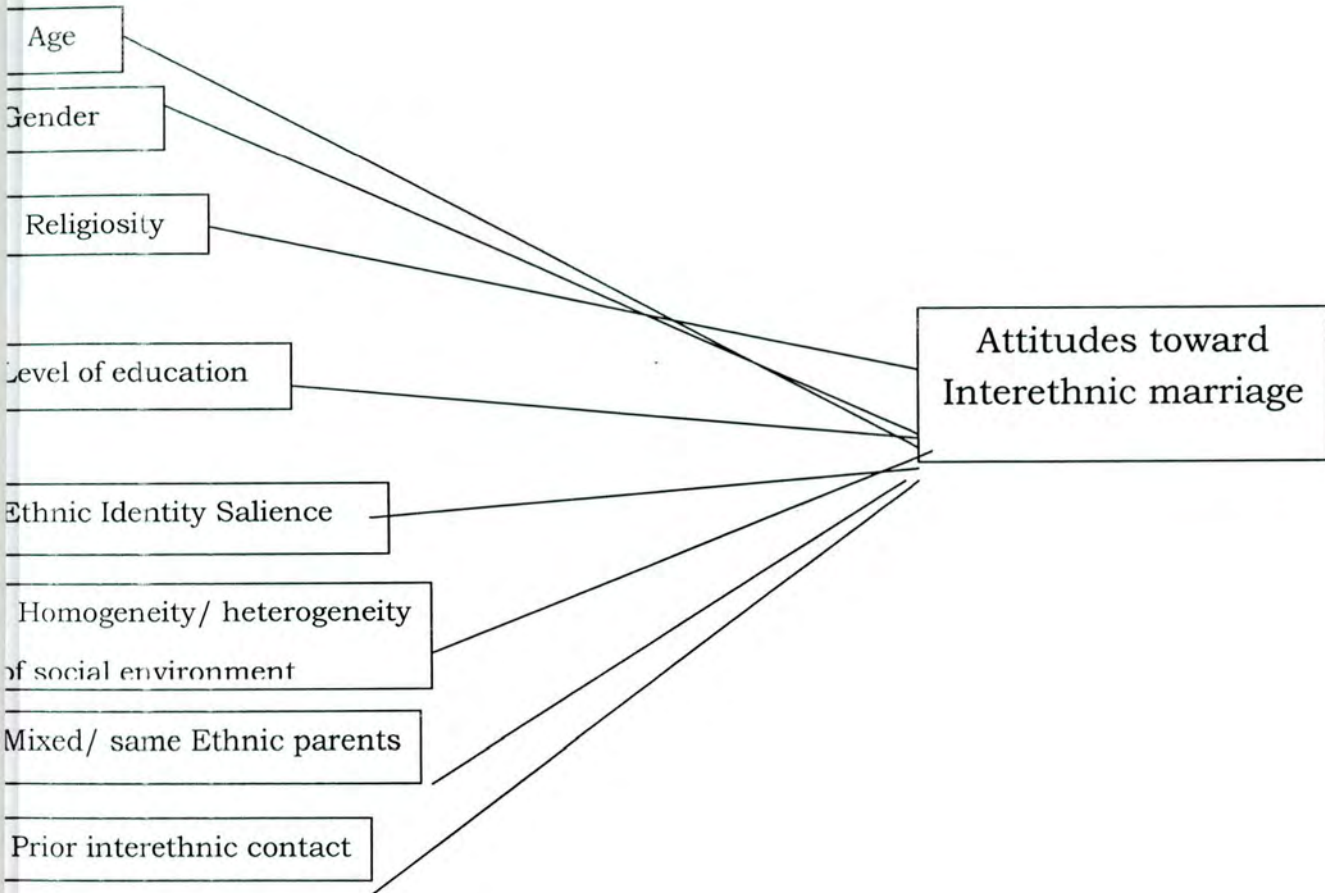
Age

Gender

Religiosity

Level of education

Ethnic Identity Salience

Homogeneity/ heterogeneity of social environment

Mixed/ same Ethnic parents

Prior interethnic contact

Attitudes toward Interethnic marriage